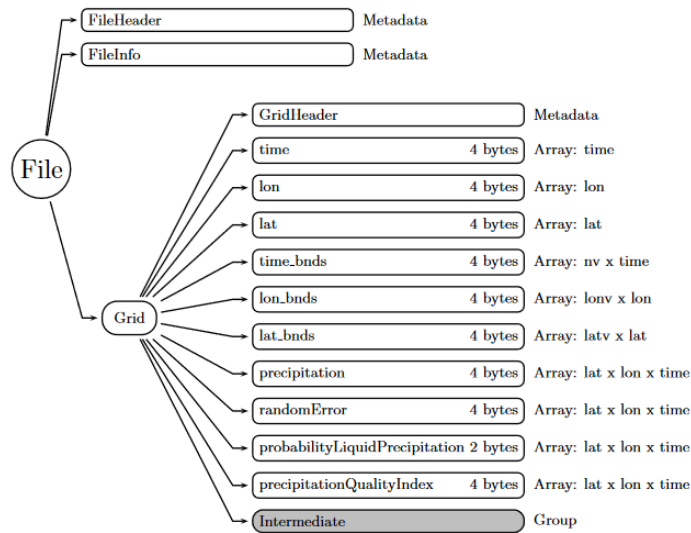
File

FileHeader Metadata

FileInfo Metadata

Grid

GridHeader Metadata

time 4 bytes Array: time

lon 4 bytes Array: lon

lat 4 bytes Array: lat

time_bnds 4 bytes Array: nv x time

lon_bnds 4 bytes Array: lonv x lon

lat_bnds 4 bytes Array: latv x lat

precipitation 4 bytes Array: lat x lon x time

randomError 4 bytes Array: lat x lon x time

probabilityLiquidPrecipitation 2 bytes Array: lat x lon x time

precipitationQualityIndex 4 bytes Array: lat x lon x time

Intermediate Group